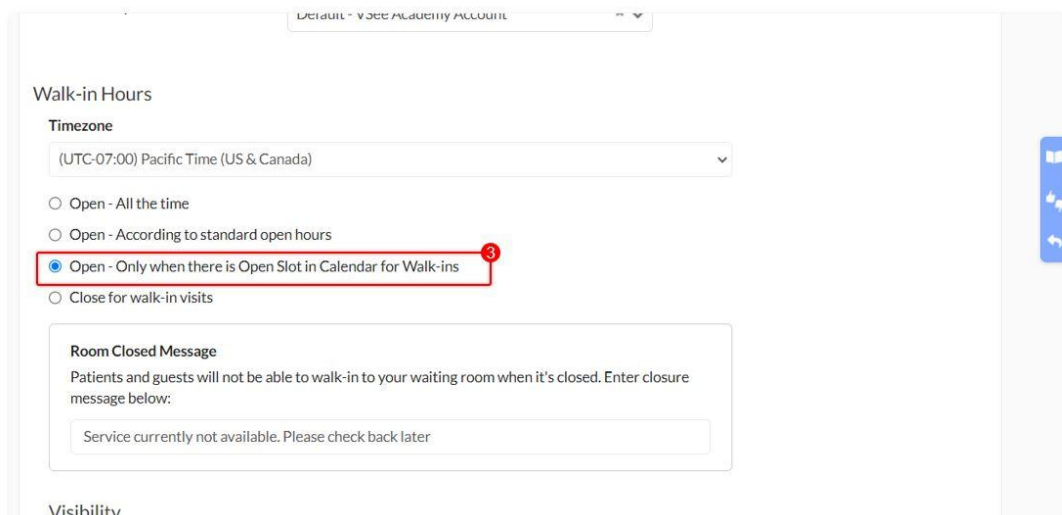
Default - VSee Academy Account

Walk-in Hours

Timezone

(UTC-07:00) Pacific Time (US & Canada)

Open - All the time

Open - According to standard open hours

Open - Only when there is Open Slot in Calendar for Walk-ins

3

Close for walk-in visits

Room Closed Message

Patients and guests will not be able to walk-in to your waiting room when it's closed. Enter closure message below:

Service currently not available. Please check back later

Visibility